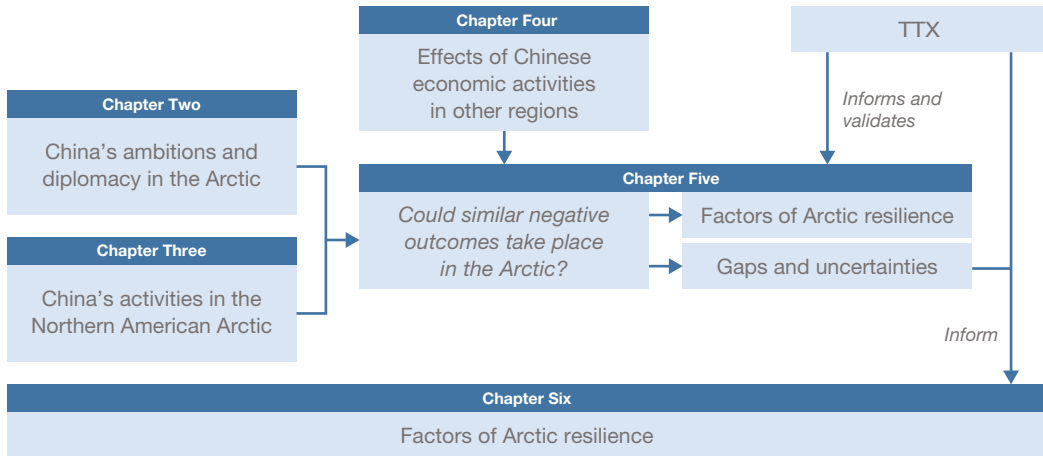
Chapter Four

Effects of Chinese economic activities in other regions

TTX

Informs and validates

Chapter Two

China's ambitions and diplomacy in the Arctic

Chapter Three

China's activities in the Northern American Arctic

Chapter Five

*Could similar negative outcomes take place in the Arctic?*

Factors of Arctic resilience

Gaps and uncertainties

Inform

Chapter Six

Factors of Arctic resilience